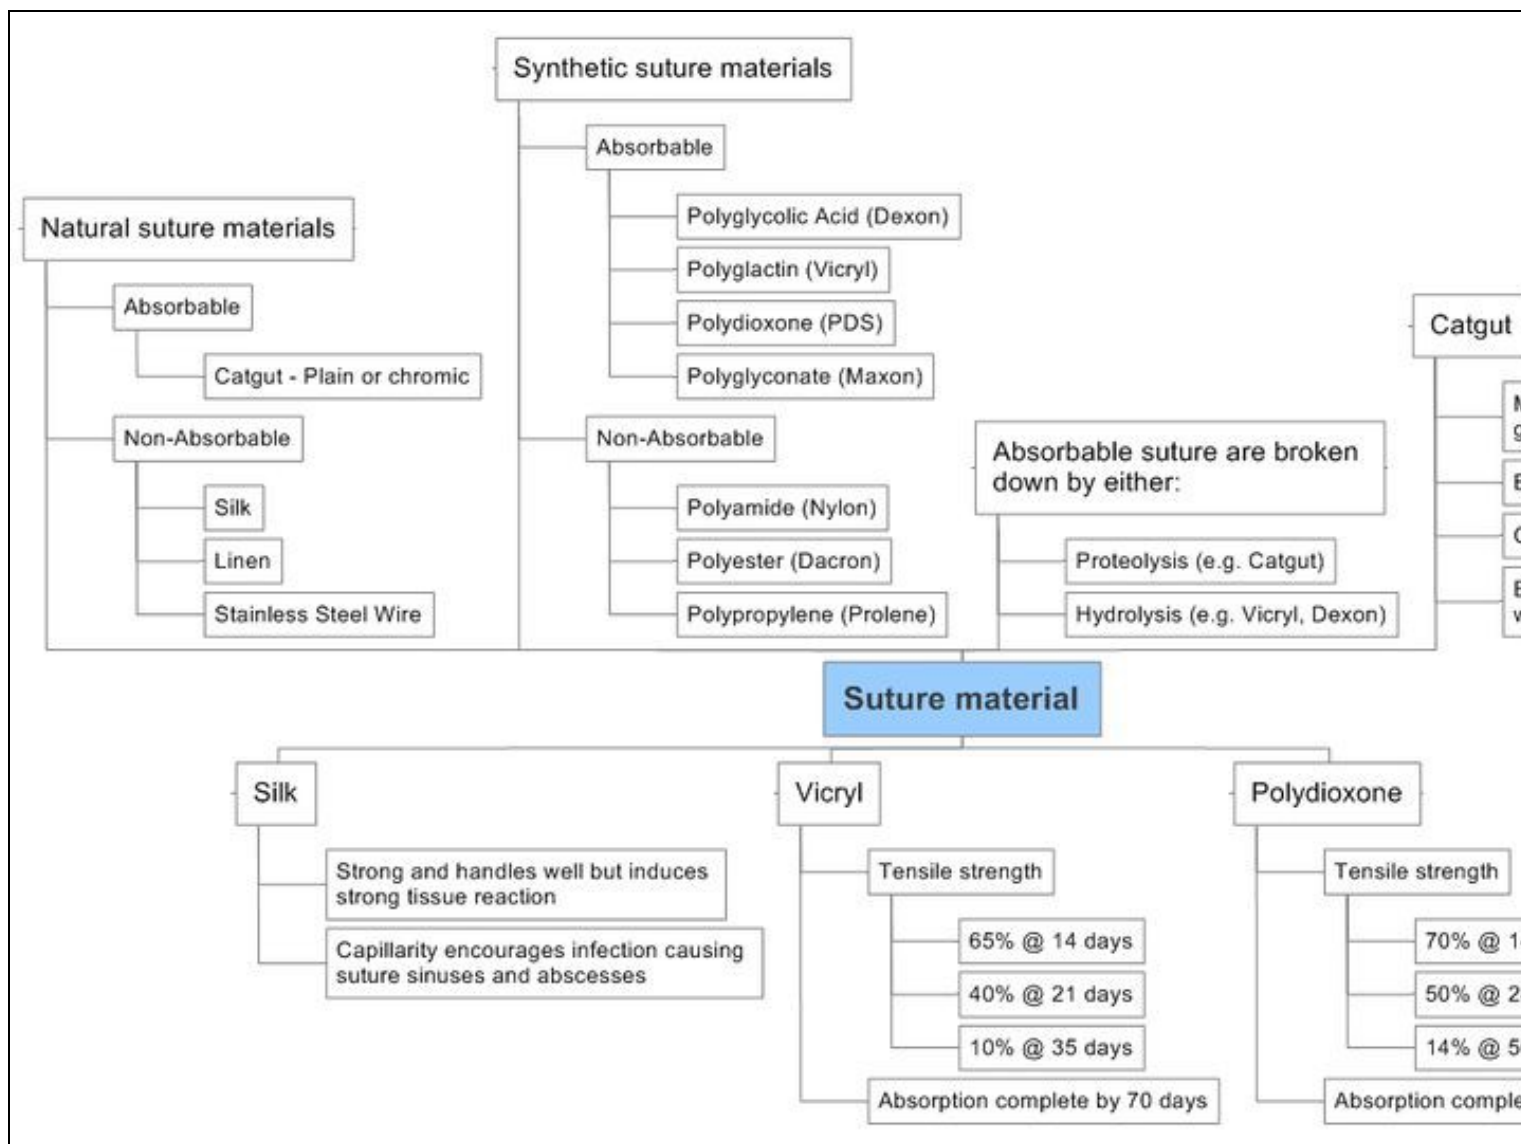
Natural suture materials

Absorbable

Catgut - Plain or chromic

Non-Absorbable

Silk

Linen

Stainless Steel Wire

Synthetic suture materials

Absorbable

Polyglycolic Acid (Dexon)

Polyglactin (Vicryl)

Polydioxone (PDS)

Polyglyconate (Maxon)

Non-Absorbable

Polyamide (Nylon)

Polyester (Dacron)

Polypropylene (Prolene)

Absorbable suture are broken down by either:

Proteolysis (e.g. Catgut)

Hydrolysis (e.g. Vicryl, Dexon)

Catgut

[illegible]

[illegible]

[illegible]

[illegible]

Suture material

Silk

Strong and handles well but induces strong tissue reaction

Capillarity encourages infection causing suture sinuses and abscesses

Vicryl

Tensile strength

65% @ 14 days

40% @ 21 days

10% @ 35 days

Absorption complete by 70 days

Polydioxone

Tensile strength

70% @ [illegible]

50% @ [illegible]

14% @ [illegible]

Absorption comple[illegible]